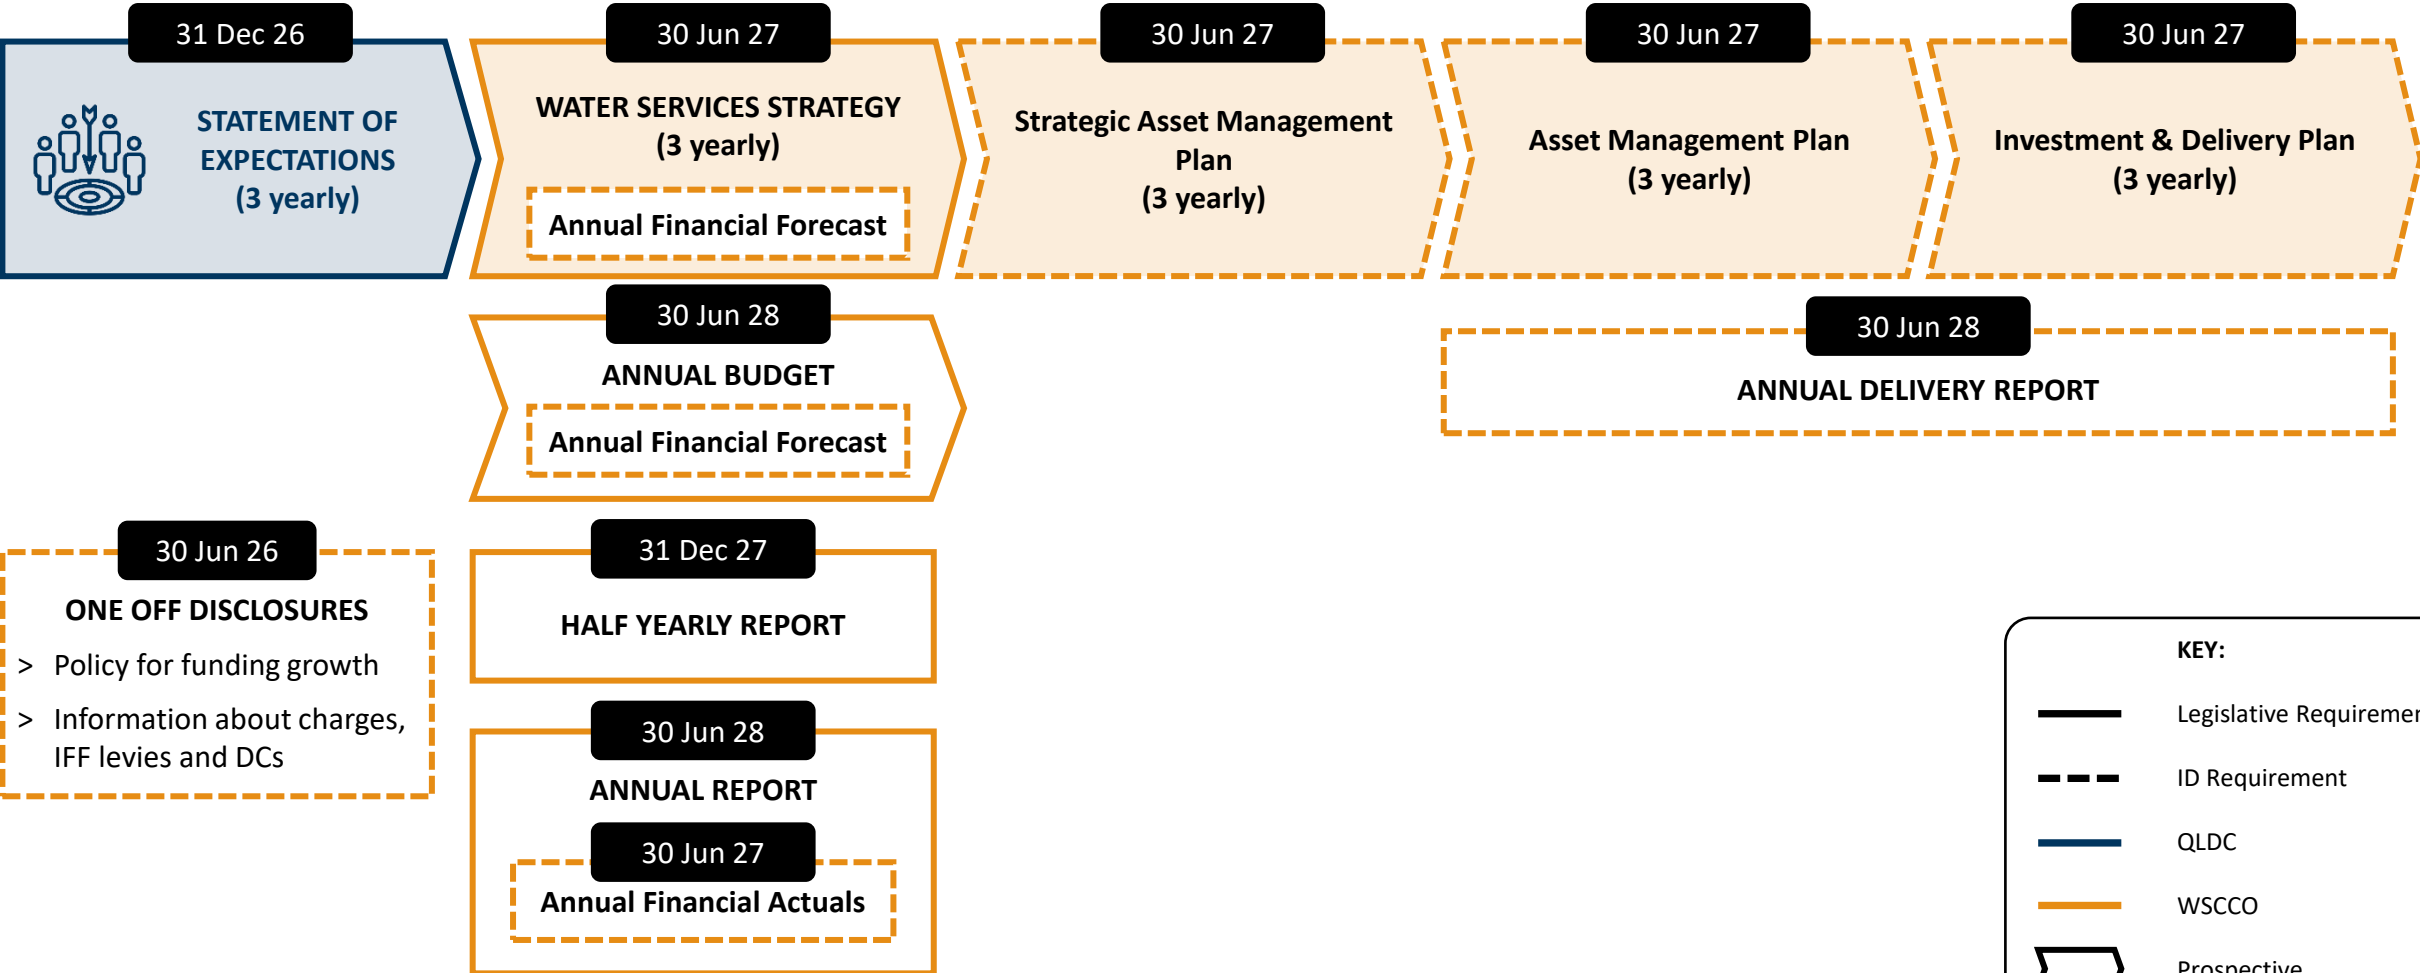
31 Dec 26

STATEMENT OF EXPECTATIONS (3 yearly)

30 Jun 27

WATER SERVICES STRATEGY (3 yearly)

Annual Financial Forecast

30 Jun 27

Strategic Asset Management Plan (3 yearly)

30 Jun 27

Asset Management Plan (3 yearly)

30 Jun 27

Investment & Delivery Plan (3 yearly)

30 Jun 28

ANNUAL BUDGET

Annual Financial Forecast

30 Jun 28

ANNUAL DELIVERY REPORT

30 Jun 26

ONE OFF DISCLOSURES

> Policy for funding growth

> Information about charges, IFF levies and DCs

31 Dec 27

HALF YEARLY REPORT

30 Jun 28

ANNUAL REPORT

30 Jun 27

Annual Financial Actuals

KEY:

Legislative Requiremer

ID Requirement

QLDC

WSCCO

Prospective